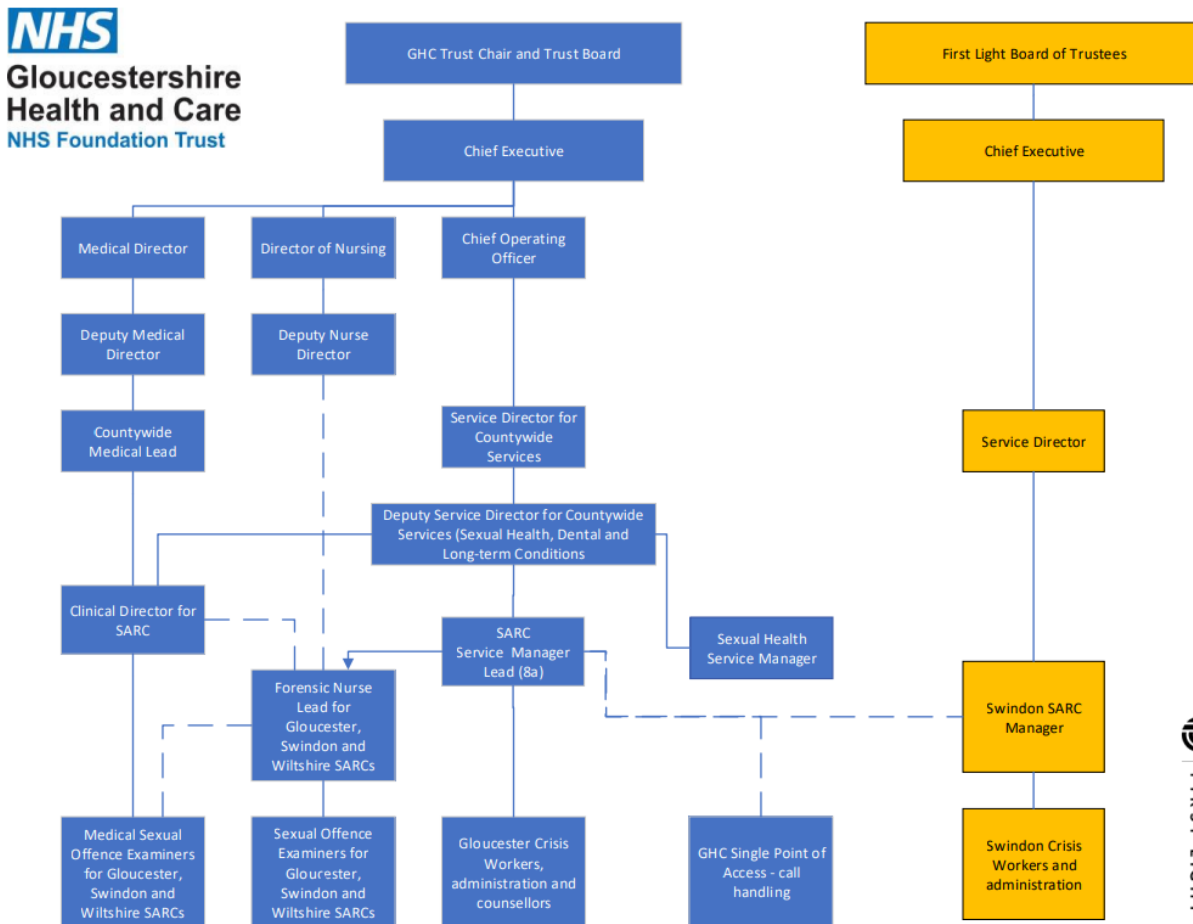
NHS
Gloucestershire Health and Care
NHS Foundation Trust

GHC Trust Chair and Trust Board

First Light Board of Trustees

Chief Executive

Chief Executive

Medical Director

Director of Nursing

Chief Operating Officer

Deputy Medical Director

Deputy Nurse Director

Countywide Medical Lead

Service Director for Countywide Services

Service Director

Deputy Service Director for Countywide Services (Sexual Health, Dental and Long-term Conditions

Clinical Director for SARC

SARC Service Manager Lead (8a)

Sexual Health Service Manager

Forensic Nurse Lead for Gloucester, Swindon and Wiltshire SARCs

Swindon SARC Manager

Medical Sexual Offence Examiners for Gloucester, Swindon and Wiltshire SARCs

Sexual Offence Examiners for Gloucester, Swindon and Wiltshire SARCs

Gloucester Crisis Workers, administration and counsellors

GHC Single Point of Access - call handling

Swindon Crisis Workers and administration